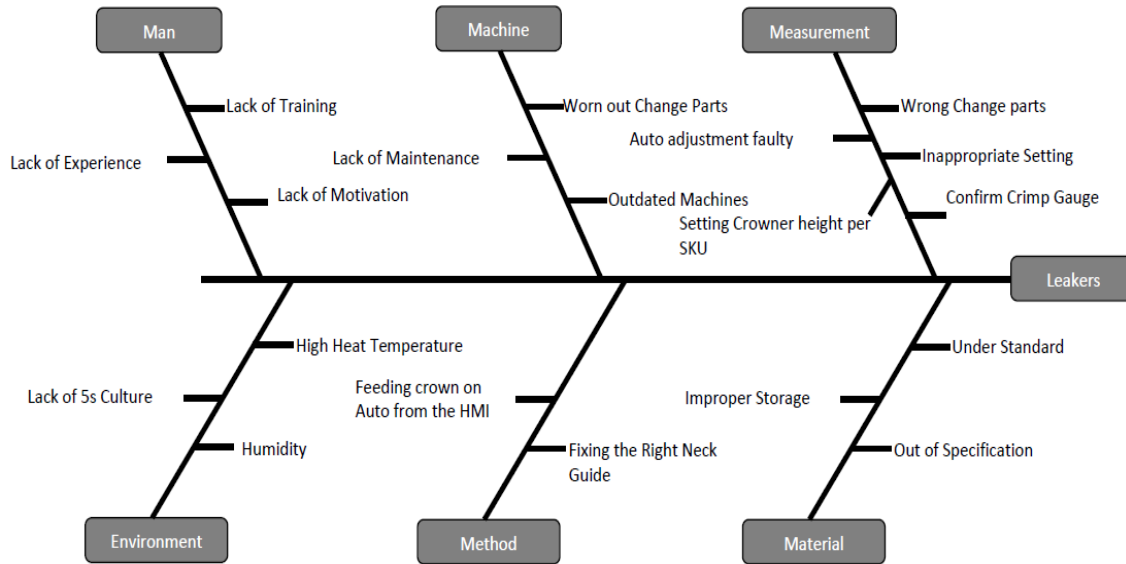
Man

Lack of Training

Lack of Experience

Lack of Motivation

Machine

Worn out Change Parts

Lack of Maintenance

Outdated Machines

Measurement

Wrong Change parts

Auto adjustment faulty

Inappropriate Setting

Confirm Crimp Gauge

Setting Crowner height per SKU

Leakers

High Heat Temperature

Lack of 5s Culture

Humidity

Environment

Feeding crown on Auto from the HMI

Fixing the Right Neck Guide

Method

Under Standard

Improper Storage

Out of Specification

Material